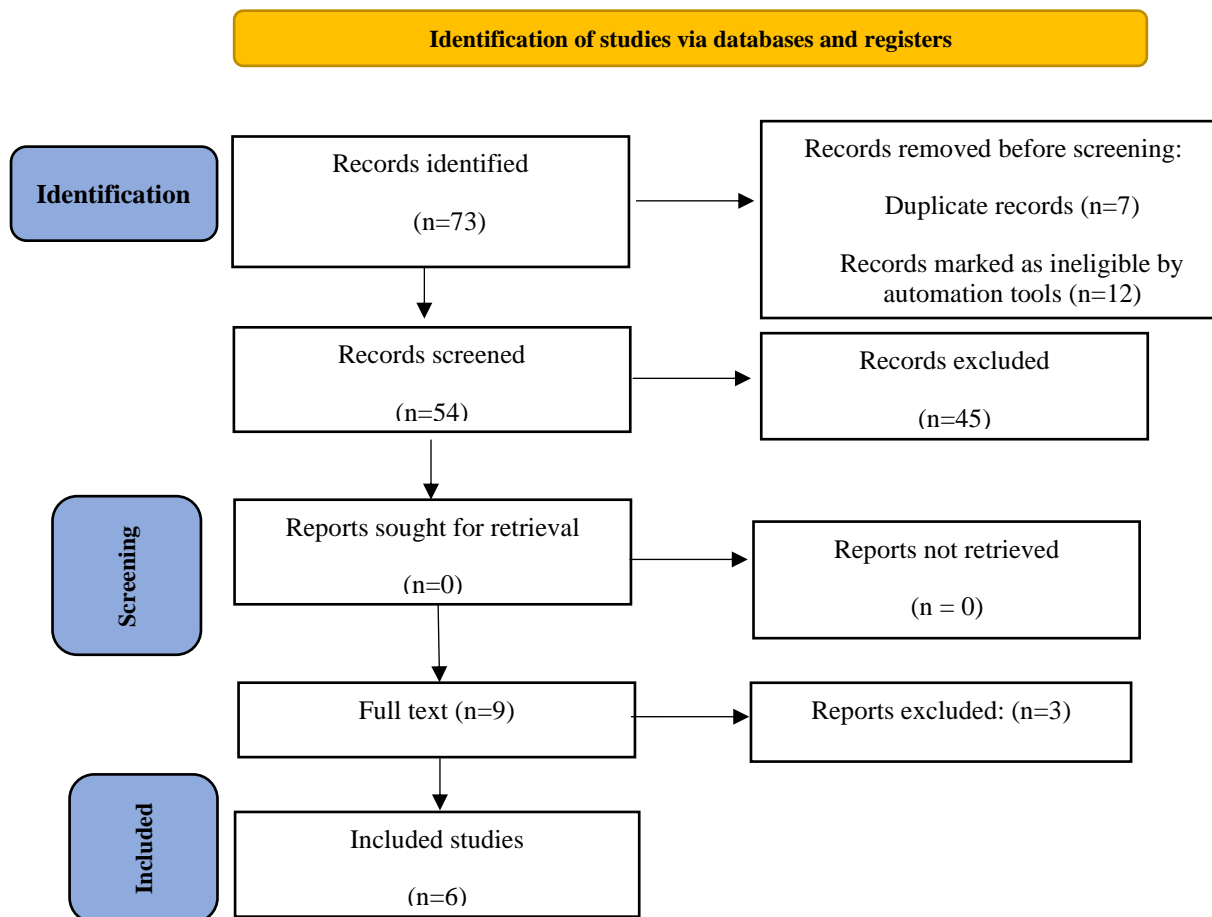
Identification of studies via databases and registers

Identification

Records identified

(n=73)

Records removed before screening:

Duplicate records (n=7)

Records marked as ineligible by automation tools (n=12)

Records screened

(n=54)

Records excluded

(n=45)

Screening

Reports sought for retrieval

(n=0)

Reports not retrieved

(n = 0)

Full text (n=9)

Reports excluded: (n=3)

Included

Included studies

(n=6)